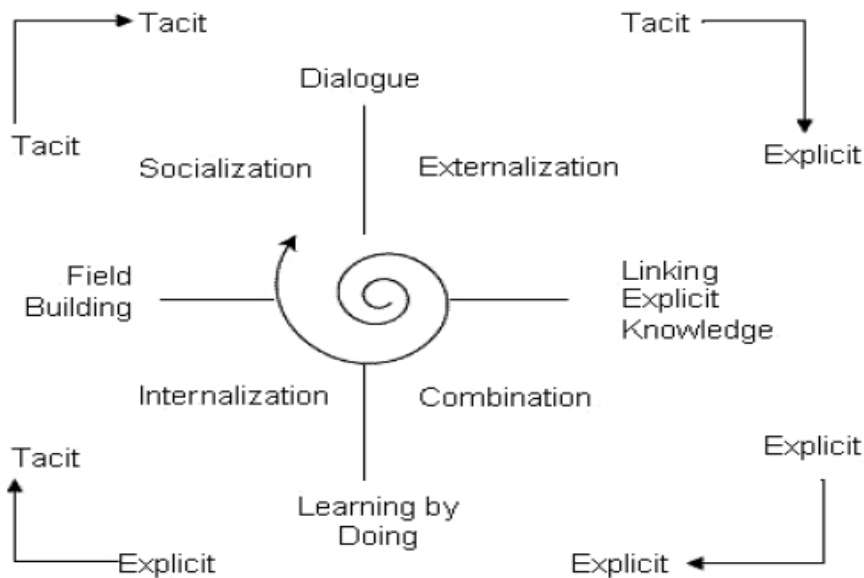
Tacit

Tacit

Tacit

Explicit

Dialogue

Socialization

Externalization

Field Building

Linking Explicit Knowledge

Internalization

Combination

Tacit

Explicit

Learning by Doing

Explicit

Explicit